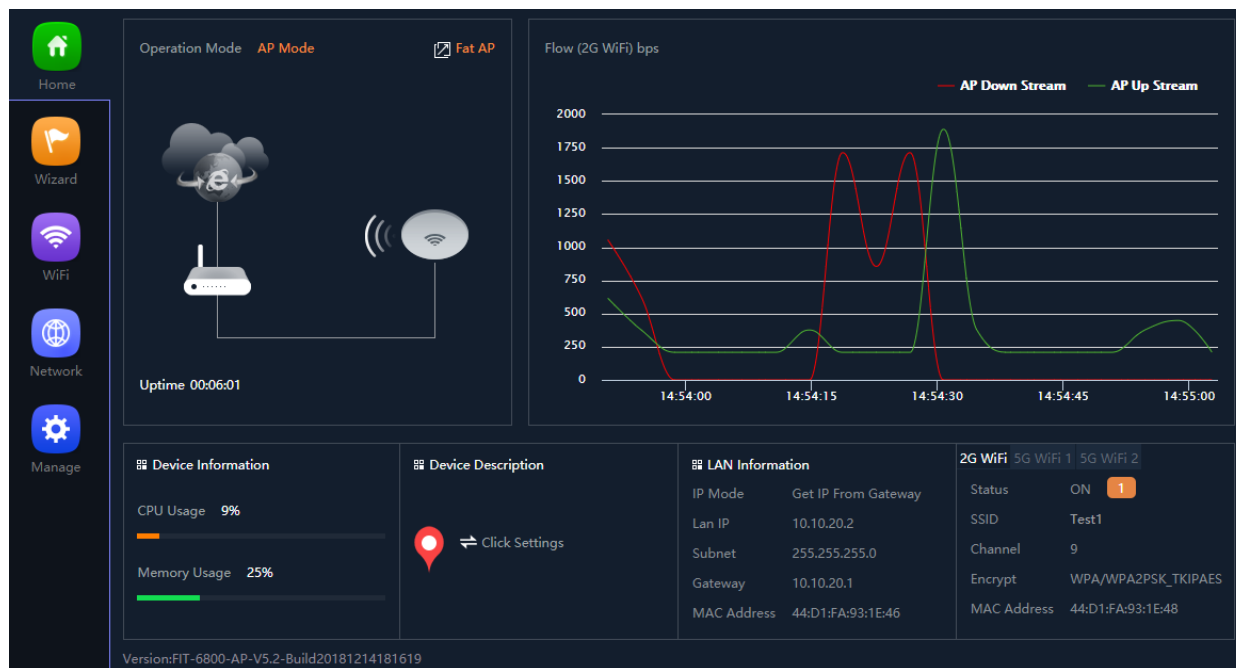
Home

Wizard

WiFi

Network

Manage

Operation Mode AP Mode

Fat AP

Uptime 00:06:01

Flow (2G WiFi) bps

AP Down Stream AP Up Stream

2000
1750
1500
1250
1000
750
500
250
0

14:54:00 14:54:15 14:54:30 14:54:45 14:55:00

Device Information

CPU Usage 9%

Memory Usage 25%

Device Description

Click Settings

LAN Information

| IP Mode | Get IP From Gateway |
|---|---|
| Lan IP | 10.10.20.2 |
| Subnet | 255.255.255.0 |
| Gateway | 10.10.20.1 |
| MAC Address | 44:D1:FA:93:1E:46 |

2G WiFi 5G WiFi 1 5G WiFi 2

| Status | ON 1 |
|---|---|
| SSID | Test1 |
| Channel | 9 |
| Encrypt | WPA/WPA2PSK_TKIPAES |
| MAC Address | 44:D1:FA:93:1E:48 |

Version:FIT-6800-AP-V5.2-Build20181214181619